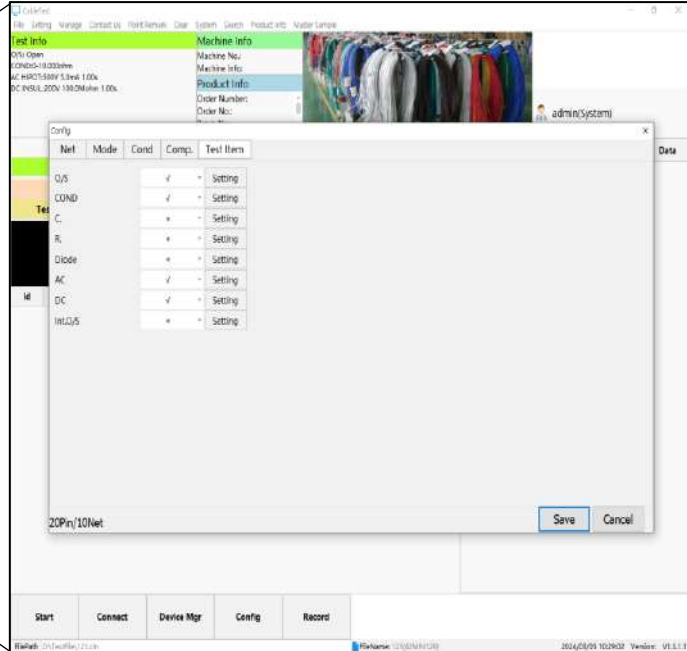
CableTest

File Setting Manage Contact us Point Remark Clear System Search Product info Master Sample

Test Info
O/S: Open
COND:0-10.000ohm
AC HIPOT:500V 5.0mA 1.00s
DC INSUL:200V 100.0Mohm 1.00s

Machine Info
Machine No.:
Machine Info:

Product Info
Order Number:
Order No.:

admin(System)

Config

Net | Mode | Cond | Comp. | Test Item

| | | |
|---|---|---|
| O/S | √ | Setting |
| COND | √ | Setting |
| C. | × | Setting |
| R. | × | Setting |
| Diode | × | Setting |
| AC | √ | Setting |
| DC | √ | Setting |
| Int.O/S | × | Setting |

20Pin/10Net

Save Cancel

Tes

Id

Data

Start Connect Device Mgr Config Record

FilePath: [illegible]

FileName: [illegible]

2024/03/05 10:29:02 Version: V1.3.1.1